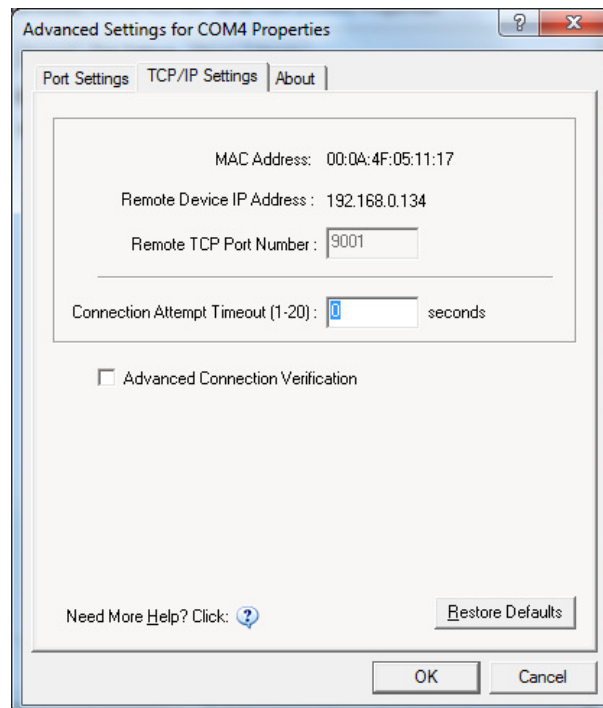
Advanced Settings for COM4 Properties

?

Port Settings

TCP/IP Settings

About

MAC Address: 00:0A:4F:05:11:17

Remote Device IP Address : 192.168.0.134

Remote TCP Port Number : 9001

Connection Attempt Timeout (1-20) : 0 seconds

Advanced Connection Verification

Need More Help? Click: ?

Restore Defaults

OK

Cancel